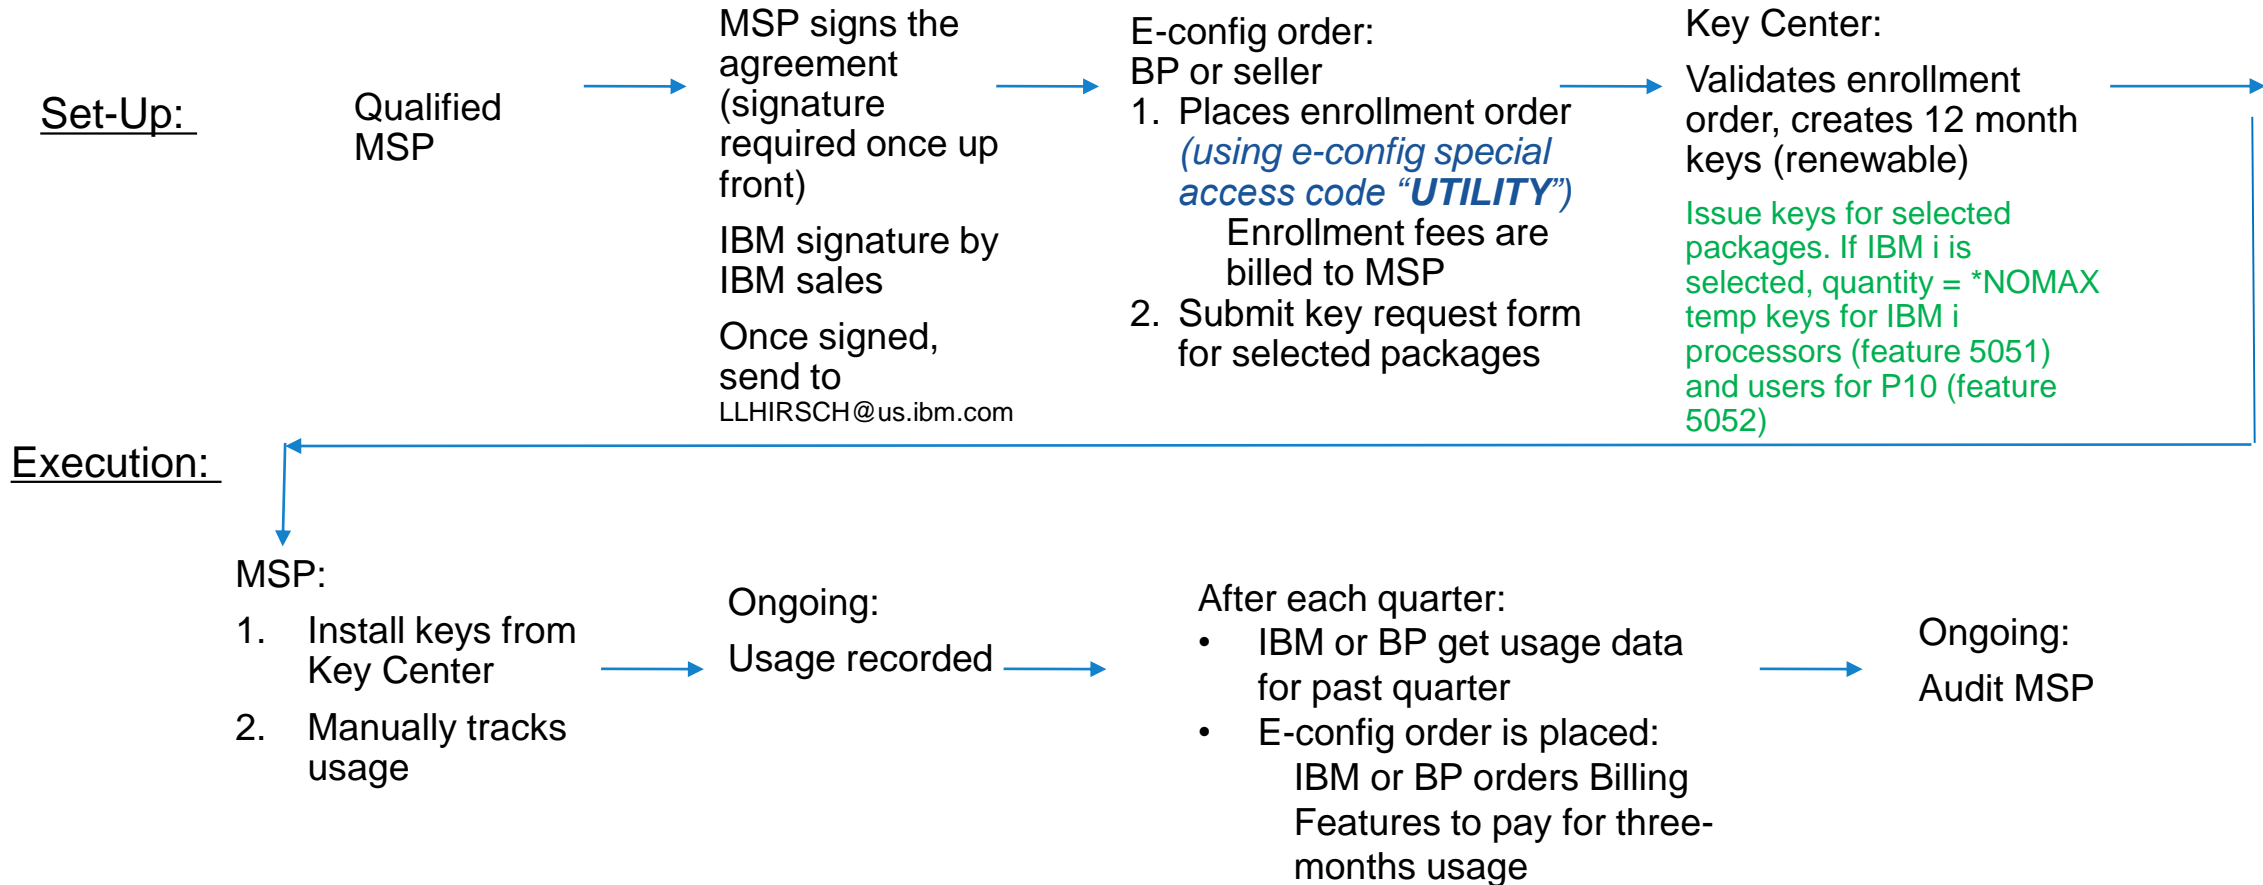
Set-Up:

Qualified MSP

MSP signs the agreement (signature required once up front)

IBM signature by IBM sales

Once signed, send to LLHIRSCH@us.ibm.com

E-config order: BP or seller
1. Places enrollment order (using e-config special access code “UTILITY”)
Enrollment fees are billed to MSP
2. Submit key request form for selected packages

Key Center:

Validates enrollment order, creates 12 month keys (renewable)

Issue keys for selected packages. If IBM i is selected, quantity = *NOMAX temp keys for IBM i processors (feature 5051) and users for P10 (feature 5052)

Execution:

MSP:
1. Install keys from Key Center
2. Manually tracks usage

Ongoing:

Usage recorded

After each quarter:
• IBM or BP get usage data for past quarter
• E-config order is placed:
IBM or BP orders Billing Features to pay for three-months usage

Ongoing:

Audit MSP